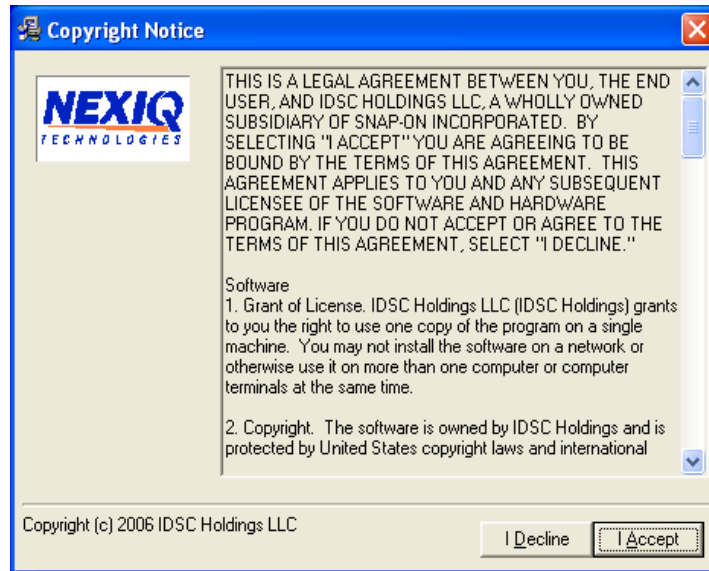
Copyright Notice

NEXIQ
TECHNOLOGIES

THIS IS A LEGAL AGREEMENT BETWEEN YOU, THE END USER, AND IDSC HOLDINGS LLC, A WHOLLY OWNED SUBSIDIARY OF SNAP-ON INCORPORATED. BY SELECTING "I ACCEPT" YOU ARE AGREEING TO BE BOUND BY THE TERMS OF THIS AGREEMENT. THIS AGREEMENT APPLIES TO YOU AND ANY SUBSEQUENT LICENSEE OF THE SOFTWARE AND HARDWARE PROGRAM. IF YOU DO NOT ACCEPT OR AGREE TO THE TERMS OF THIS AGREEMENT, SELECT "I DECLINE."

Software
1. Grant of License. IDSC Holdings LLC (IDSC Holdings) grants to you the right to use one copy of the program on a single machine. You may not install the software on a network or otherwise use it on more than one computer or computer terminals at the same time.

2. Copyright. The software is owned by IDSC Holdings and is protected by United States copyright laws and international

Copyright (c) 2006 IDSC Holdings LLC

I Decline

I Accept